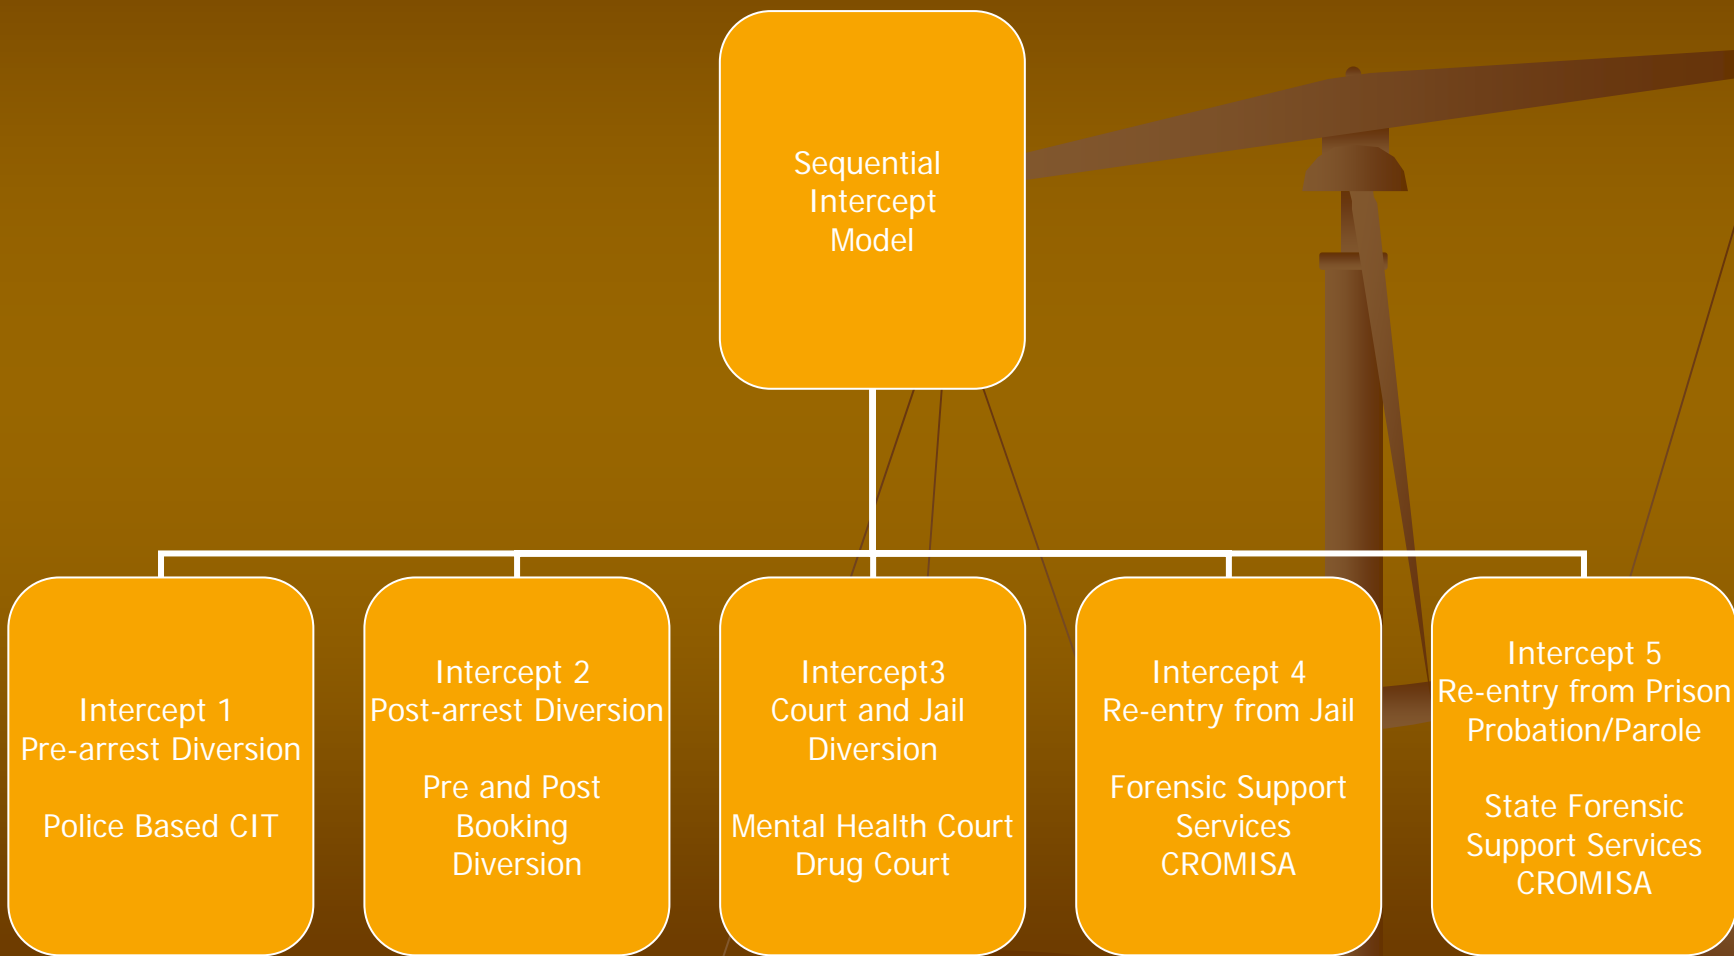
Sequential Intercept Model

Intercept 1
Pre-arrest Diversion

Police Based CIT

Intercept 2
Post-arrest Diversion

Pre and Post Booking Diversion

Intercept3
Court and Jail Diversion

Mental Health Court
Drug Court

Intercept 4
Re-entry from Jail

Forensic Support Services
CROMISA

Intercept 5
Re-entry from Prison
Probation/Parole

State Forensic Support Services
CROMISA